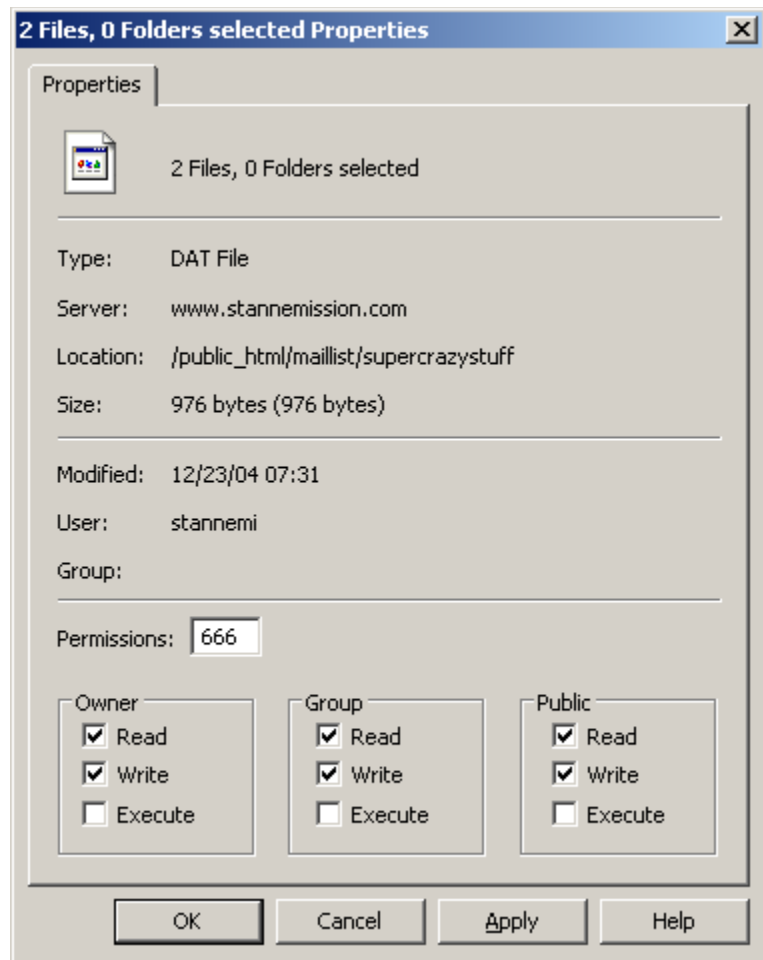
2 Files, 0 Folders selected Properties

Properties

2 Files, 0 Folders selected

Type: DAT File

Server: www.stannemission.com

Location: /public_html/maillist/supercrazystuff

Size: 976 bytes (976 bytes)

Modified: 12/23/04 07:31

User: stannemi

Group:

Permissions: 666

Owner
☑ Read
☑ Write
☐ Execute

Group
☑ Read
☑ Write
☐ Execute

Public
☑ Read
☑ Write
☐ Execute

OK Cancel Apply Help